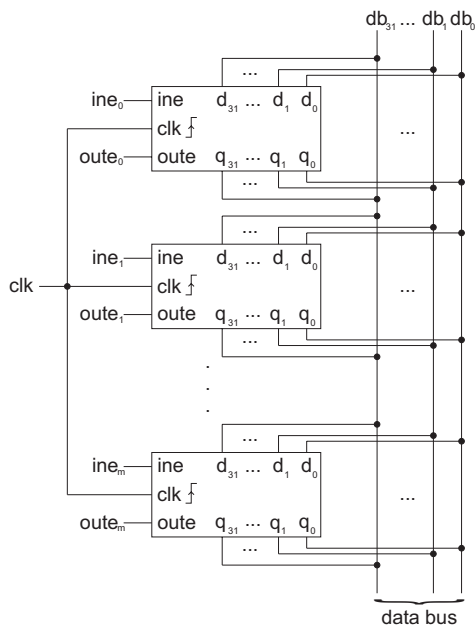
$db_{31}$ ... $db_1$ $db_0$

...

$ine_0$ ine $d_{31}$ ... $d_1$ $d_0$

clk

$oute_0$ oute $q_{31}$ ... $q_1$ $q_0$

...

...

...

$ine_1$ ine $d_{31}$ ... $d_1$ $d_0$

clk clk

$oute_1$ oute $q_{31}$ ... $q_1$ $q_0$

...

...

.
.
.

...

$ine_m$ ine $d_{31}$ ... $d_1$ $d_0$

clk

$oute_m$ oute $q_{31}$ ... $q_1$ $q_0$

...

...

data bus